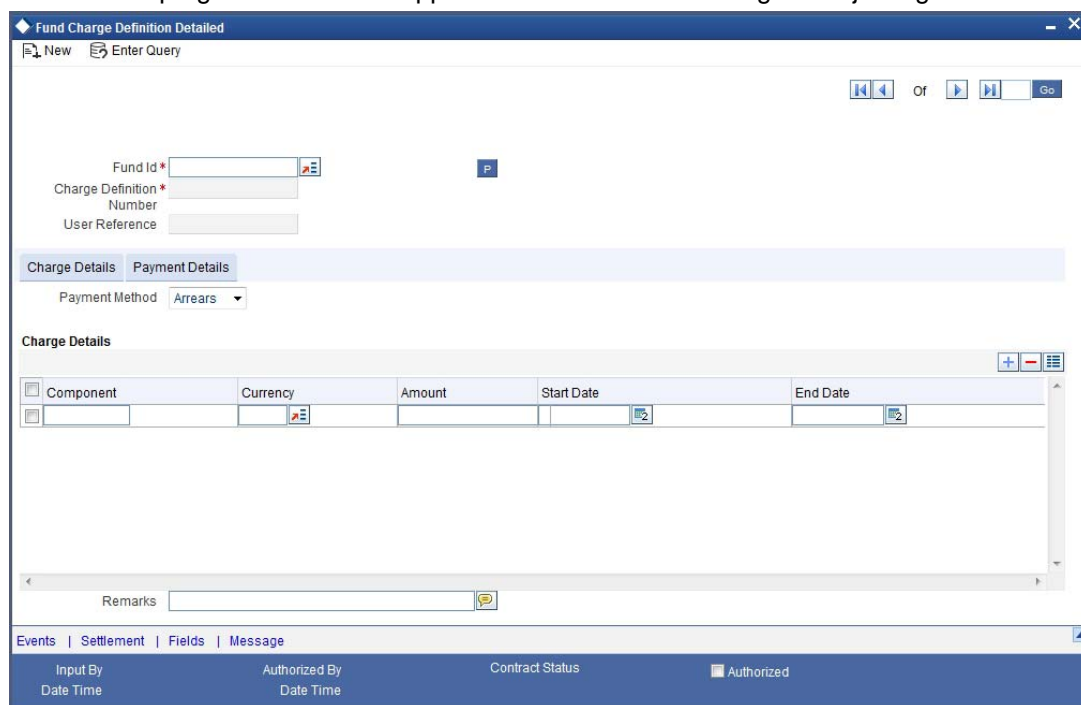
Fund Charge Definition Detailed

New Enter Query

Of Go

Fund Id *

P

Charge Definition * Number

User Reference

Charge Details Payment Details

Payment Method Arrears

Charge Details

| Component | Currency | Amount | Start Date | End Date |
|---|---|---|---|---|
| | | | | |

Remarks

Events | Settlement | Fields | Message

Input By
Date Time

Authorized By
Date Time

Contract Status

Authorized